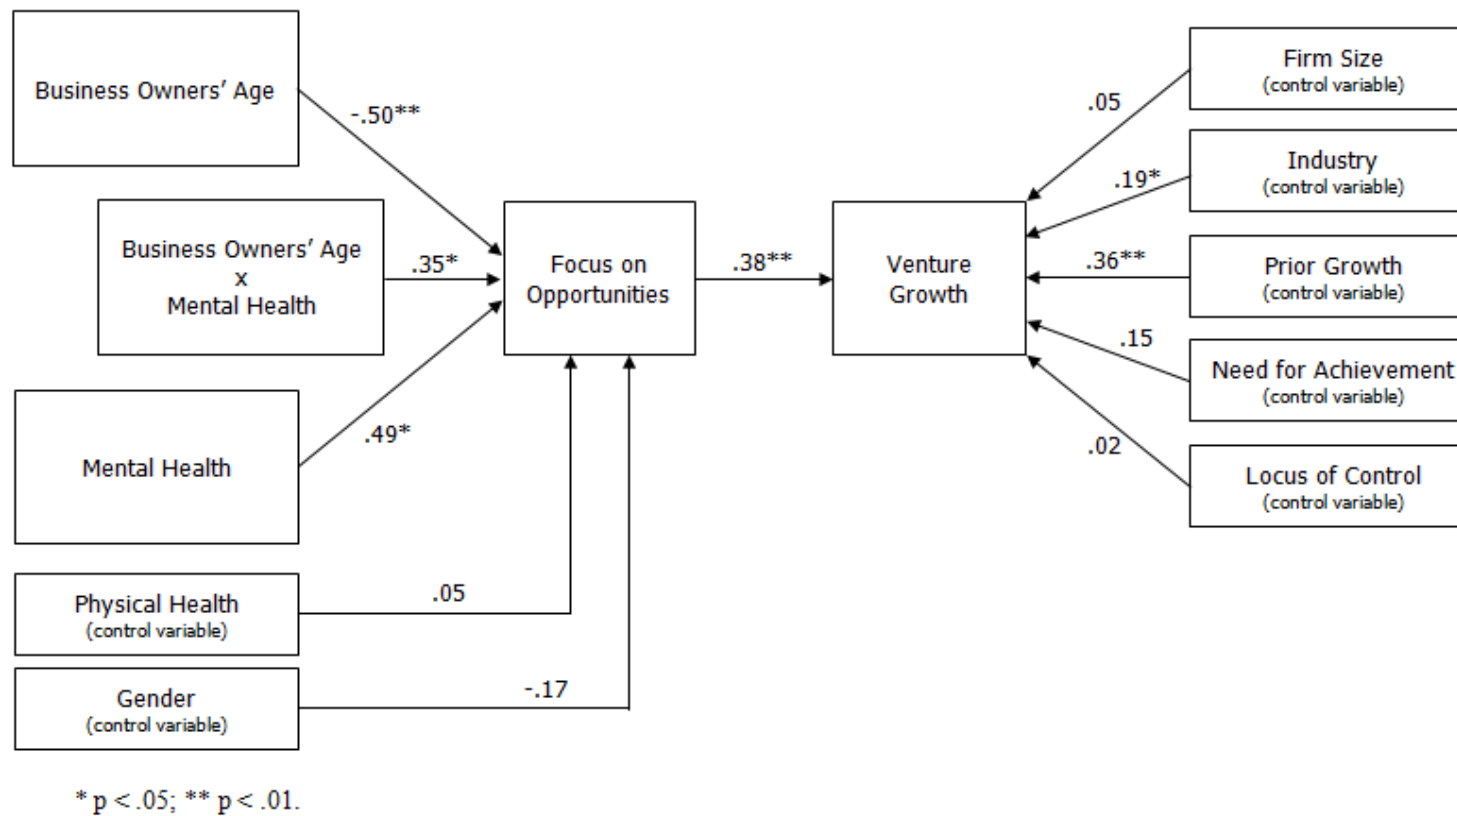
Business Owners' Age

-.50**

Business Owners' Age
x
Mental Health

.35*

Mental Health

.49*

Focus on Opportunities

.38**

Venture Growth

Physical Health
(control variable)

.05

Gender
(control variable)

-.17

Firm Size
(control variable)

.05

Industry
(control variable)

.19*

Prior Growth
(control variable)

.36**

Need for Achievement
(control variable)

.15

Locus of Control
(control variable)

.02

* p < .05; ** p < .01.